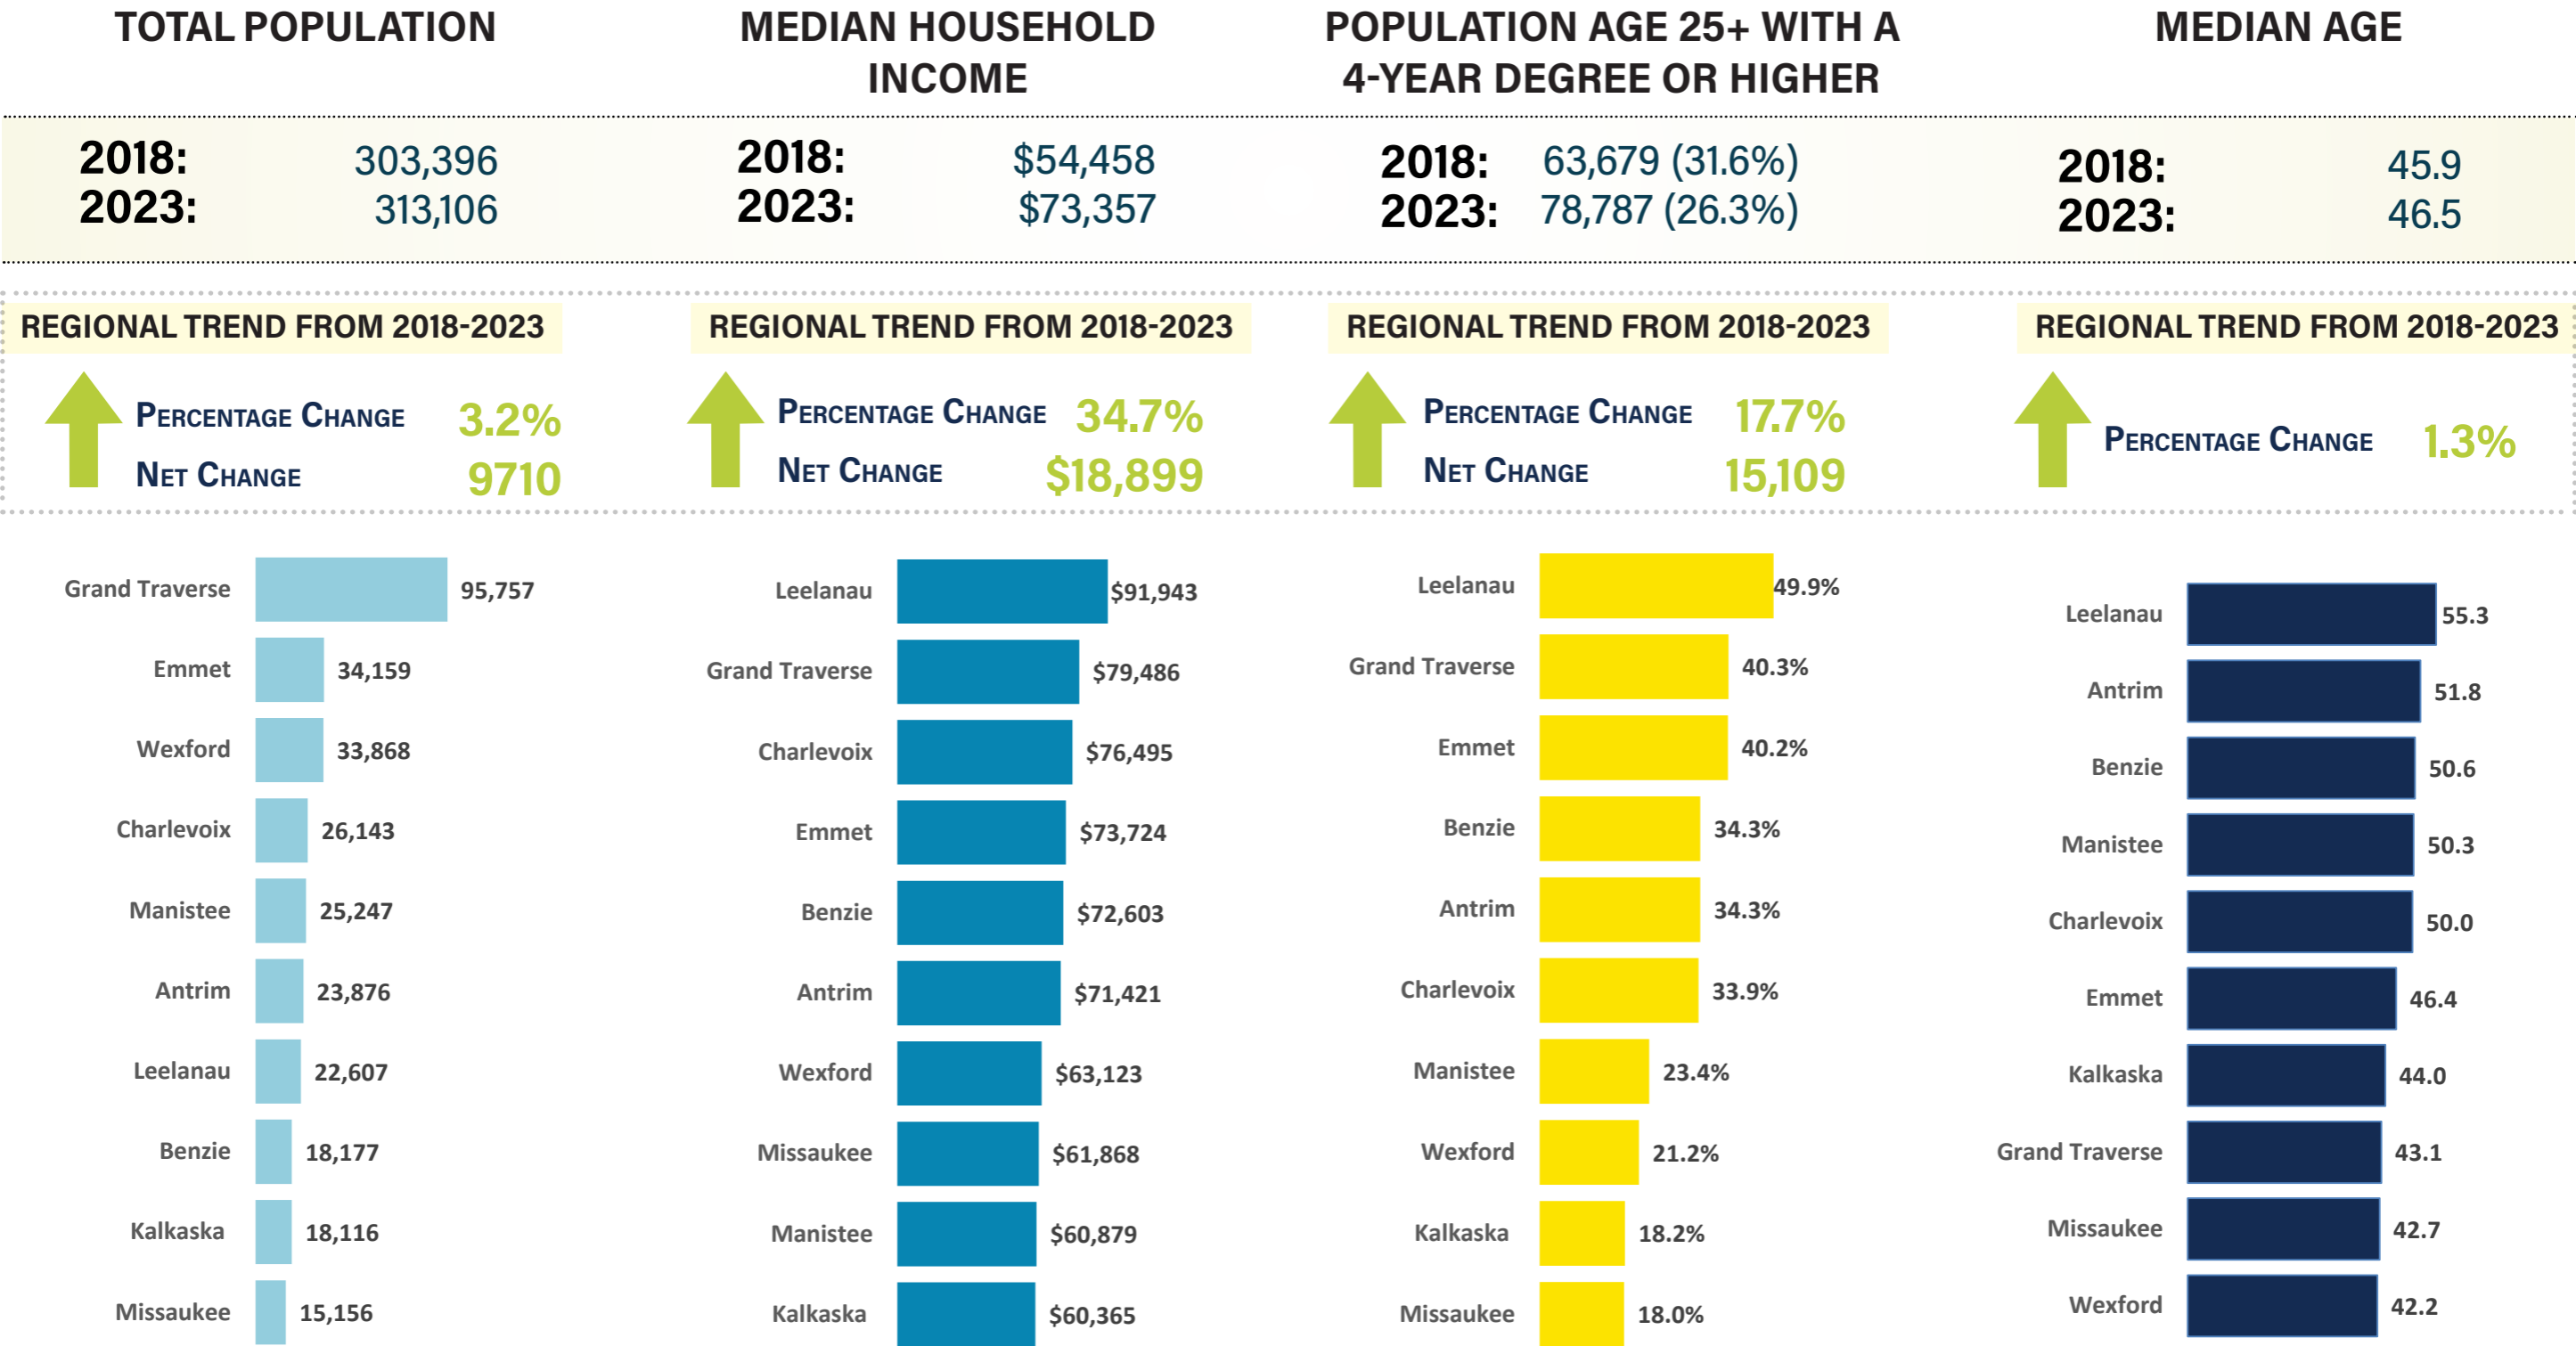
TOTAL POPULATION

2018: 303,396
2023: 313,106

REGIONAL TREND FROM 2018-2023

Percentage Change 3.2%
Net Change 9710

| | |
|---|---|
| Grand Traverse | 95,757 |
| Emmet | 34,159 |
| Wexford | 33,868 |
| Charlevoix | 26,143 |
| Manistee | 25,247 |
| Antrim | 23,876 |
| Leelanau | 22,607 |
| Benzie | 18,177 |
| Kalkaska | 18,116 |
| Missaukee | 15,156 |

MEDIAN HOUSEHOLD INCOME

2018: $54,458
2023: $73,357

REGIONAL TREND FROM 2018-2023

Percentage Change 34.7%
Net Change $18,899

| | |
|---|---|
| Leelanau | $91,943 |
| Grand Traverse | $79,486 |
| Charlevoix | $76,495 |
| Emmet | $73,724 |
| Benzie | $72,603 |
| Antrim | $71,421 |
| Wexford | $63,123 |
| Missaukee | $61,868 |
| Manistee | $60,879 |
| Kalkaska | $60,365 |

POPULATION AGE 25+ WITH A 4-YEAR DEGREE OR HIGHER

2018: 63,679 (31.6%)
2023: 78,787 (26.3%)

REGIONAL TREND FROM 2018-2023

Percentage Change 17.7%
Net Change 15,109

| | |
|---|---|
| Leelanau | 49.9% |
| Grand Traverse | 40.3% |
| Emmet | 40.2% |
| Benzie | 34.3% |
| Antrim | 34.3% |
| Charlevoix | 33.9% |
| Manistee | 23.4% |
| Wexford | 21.2% |
| Kalkaska | 18.2% |
| Missaukee | 18.0% |

MEDIAN AGE

2018: 45.9
2023: 46.5

REGIONAL TREND FROM 2018-2023

Percentage Change 1.3%

| | |
|---|---|
| Leelanau | 55.3 |
| Antrim | 51.8 |
| Benzie | 50.6 |
| Manistee | 50.3 |
| Charlevoix | 50.0 |
| Emmet | 46.4 |
| Kalkaska | 44.0 |
| Grand Traverse | 43.1 |
| Missaukee | 42.7 |
| Wexford | 42.2 |